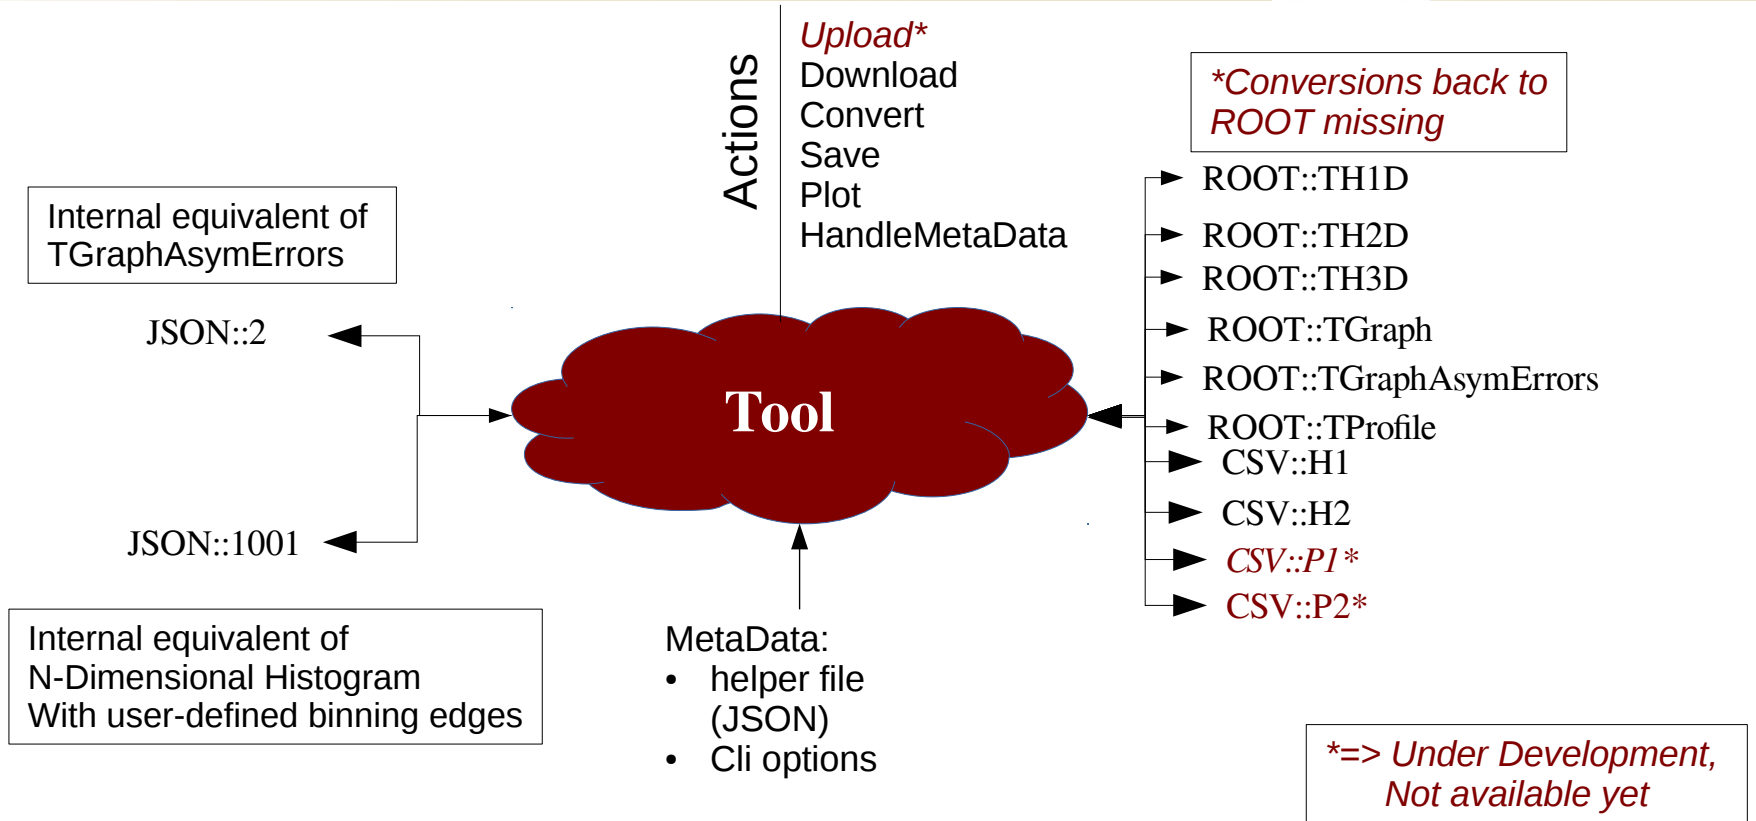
Actions

Upload*
Download
Convert
Save
Plot
HandleMetaData

*Conversions back to ROOT missing

Internal equivalent of TGraphAsymErrors

JSON::2

Tool

JSON::1001

ROOT::TH1D
ROOT::TH2D
ROOT::TH3D
ROOT::TGraph
ROOT::TGraphAsymErrors
ROOT::TProfile
CSV::H1
CSV::H2
CSV::P1*
CSV::P2*

Internal equivalent of
N-Dimensional Histogram
With user-defined binning edges

MetaData:
• helper file (JSON)
• Cli options

*=> Under Development, Not available yet